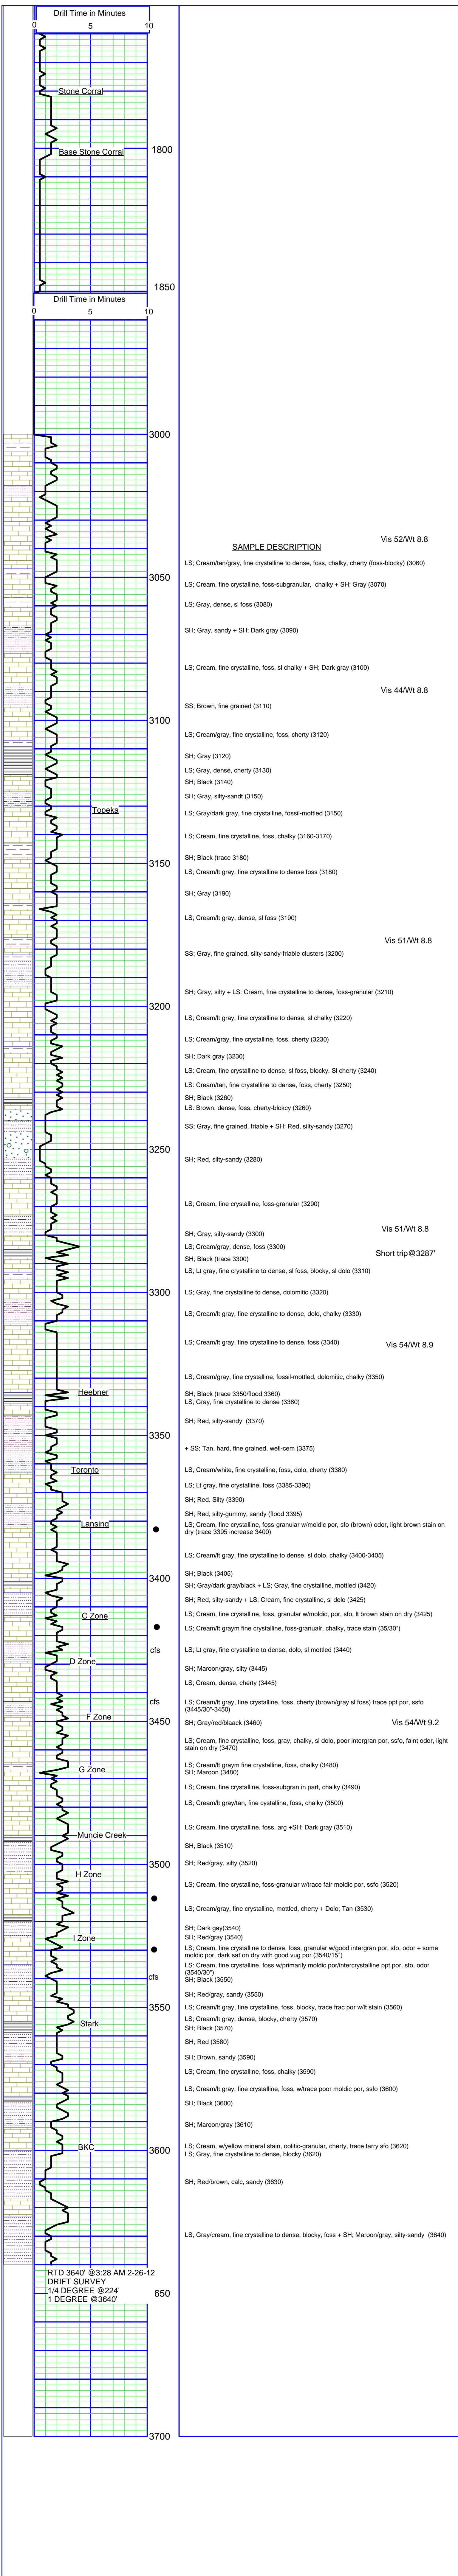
Drill Time in Minutes
0 5 10
Stone Corral
Base Stone Corral
1800
1850
Drill Time in Minutes
0 5 10
3000
Vis 52/Wt 8.8
SAMPLE DESCRIPTION
LS; Cream/tan/gray, fine crystalline to dense, foss, chalky, cherty (foss-blocky) (3060)
3050
LS; Cream, fine crystalline, foss-subgranular, chalky + SH; Gray (3070)
LS; Gray, dense, sl foss (3080)
SH; Gray, sandy + SH; Dark gray (3090)
LS; Cream, fine crystalline, foss, sl chalky + SH; Dark gray (3100)
Vis 44/Wt 8.8
SS; Brown, fine grained (3110)
3100
LS; Cream/gray, fine crystalline, foss, cherty (3120)
SH; Gray (3120)
LS; Gray, dense, cherty (3130)
SH; Black (3140)
SH; Gray, silty-sandt (3150)
Topeka
LS; Gray/dark gray, fine crystalline, fossil-mottled (3150)
LS; Cream, fine crystalline, foss, chalky (3160-3170)
3150
SH; Black (trace 3180)
LS; Cream/lt gray, fine crystalline to dense foss (3180)
SH; Gray (3190)
LS; Cream/lt gray, dense, sl foss (3190)
Vis 51/Wt 8.8
SS; Gray, fine grained, silty-sandy-friable clusters (3200)
SH; Gray, silty + LS; Cream, fine crystalline to dense, foss-granular (3210)
3200
LS; Cream/lt gray, fine crystalline to dense, sl chalky (3220)
LS; Cream/gray, fine crystalline, foss, cherty (3230)
SH; Dark gray (3230)
LS: Cream, fine crystalline to dense, sl foss, blocky. Sl cherty (3240)
LS: Cream/tan, fine crystalline to dense, foss, cherty (3250)
SH; Black (3260)
LS: Brown, dense, foss, cherty-blokcy (3260)
SS; Gray, fine grained, friable + SH; Red, silty-sandy (3270)
3250
SH; Red, silty-sandy (3280)
LS; Cream, fine crystalline, foss-granular (3290)
Vis 51/Wt 8.8
SH; Gray, silty-sandy (3300)
LS; Cream/gray, dense, foss (3300)
Short trip@3287'
SH; Black (trace 3300)
LS; Lt gray, fine crystalline to dense, sl foss, blocky, sl dolo (3310)
3300
LS; Gray, fine crystalline to dense, dolomitic (3320)
LS; Cream/lt gray, fine crystalline to dense, dolo, chalky (3330)
LS; Cream/lt gray, fine crystalline to dense, foss (3340)
Vis 54/Wt 8.9
LS; Cream/gray, fine crystalline, fossil-mottled, dolomitic, chalky (3350)
Heebner
SH; Black (trace 3350/flood 3360)
LS; Gray, fine crystalline to dense (3360)
SH; Red, silty-sandy (3370)
3350
+ SS; Tan, hard, fine grained, well-cem (3375)
Toronto
LS; Cream/white, fine crystalline, foss, dolo, cherty (3380)
LS; Lt gray, fine crystalline, foss (3385-3390)
SH; Red. Silty (3390)
SH; Red, silty-gummy, sandy (flood 3395)
Lansing
LS; Cream, fine crystalline, foss-granular w/moldic por, sfo (brown) odor, light brown stain on dry (trace 3395 increase 3400)
LS; Cream/lt gray, fine crystalline to dense, sl dolo, chalky (3400-3405)
3400
SH; Black (3405)
SH; Gray/dark gray/black + LS; Gray, fine crystalline, mottled (3420)
SH; Red, silty-sandy + LS; Cream, fine crystalline, sl dolo (3425)
C Zone
LS; Cream, fine crystalline, foss, granular w/moldic, por, sfo, lt brown stain on dry (3425)
LS; Cream/lt graym fine crystalline, foss-granualr, chalky, trace stain (35/30")
cfs
LS; Lt gray, fine crystalline to dense, dolo, sl mottled (3440)
D Zone
SH; Maroon/gray, silty (3445)
LS; Cream, dense, cherty (3445)
cfs
LS; Cream/lt gray, fine crystalline, foss, cherty (brown/gray sl foss) trace ppt por, ssfo (3445/30"-3450)
3450
F Zone
SH; Gray/red/blaack (3460)
Vis 54/Wt 9.2
LS; Cream, fine crystalline, foss, gray, chalky, sl dolo, poor intergran por, ssfo, faint odor, light stain on dry (3470)
G Zone
LS; Cream/lt graym fine crystalline, foss, chalky (3480)
SH; Maroon (3480)
LS; Cream, fine crystalline, foss-subgran in part, chalky (3490)
LS; Cream/lt gray/tan, fine crystalline, foss, chalky (3500)
LS; Cream, fine crystalline, foss, arg +SH; Dark gray (3510)
Muncie Creek
SH; Black (3510)
3500
SH; Red/gray, silty (3520)
H Zone
LS; Cream, fine crystalline, foss-granular w/trace fair moldic por, ssfo (3520)
LS; Cream/gray, fine crystalline, mottled, cherty + Dolo; Tan (3530)
SH; Dark gay(3540)
I Zone
SH; Red/gray (3540)
LS; Cream, fine crystalline to dense, foss, granular w/good intergran por, sfo, odor + some moldic por, dark sat on dry with good vug por (3540/15")
LS: Cream, fine crystalline, foss w/primarily moldic por/intercrystalline ppt por, sfo, odor (3540/30")
cfs
SH; Black (3550)
SH; Red/gray, sandy (3550)
3550
LS; Cream/lt gray, fine crystalline, foss, blocky, trace frac por w/lt stain (3560)
Stark
LS; Cream/lt gray, dense, blocky, cherty (3570)
SH; Black (3570)
SH; Red (3580)
SH; Brown, sandy (3590)
LS; Cream, fine crystalline, foss, chalky (3590)
LS; Cream/lt gray, fine crystalline, foss, w/trace poor moldic por, ssfo (3600)
SH; Black (3600)
SH; Maroon/gray (3610)
BKC
3600
LS; Cream, w/yellow mineral stain, oolitic-granular, cherty, trace tarry sfo (3620)
LS; Gray, fine crystalline to dense, blocky (3620)
SH; Red/brown, calc, sandy (3630)
LS; Gray/cream, fine crystalline to dense, blocky, foss + SH; Maroon/gray, silty-sandy (3640)
RTD 3640' @3:28 AM 2-26-12
DRIFT SURVEY
1/4 DEGREE @224'
1 DEGREE @3640'
650
3700